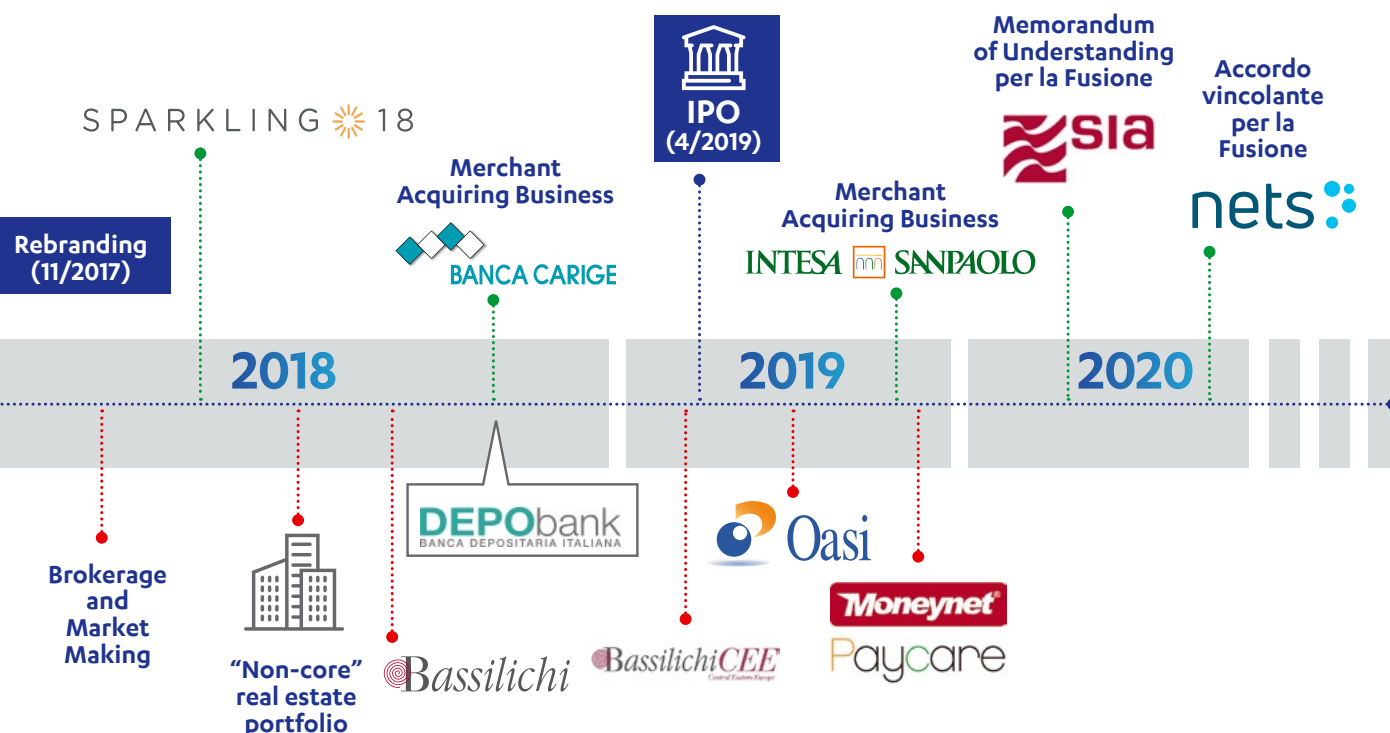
SPARKLING 18

Rebranding (11/2017)

Merchant Acquiring Business

BANCA CARIGE

IPO (4/2019)

Memorandum of Understanding per la Fusione

SIA

Accordo vincolante per la Fusione

nets

Merchant Acquiring Business

INTESA SANPAOLO

2018

2019

2020

Brokerage and Market Making

"Non-core" real estate portfolio

DEPObank
BANCA DEPOSITARIA ITALIANA

Bassilichi

BassilichiCEE
Central Eastern Europe

Oasi

Moneynet

Paycare